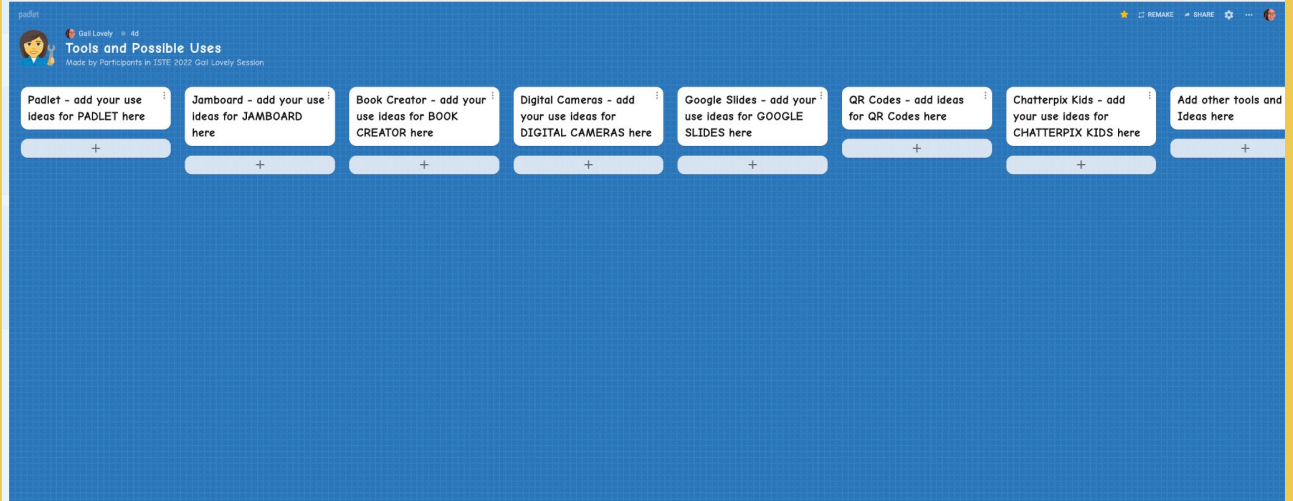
padlet

Gail Lovely • 4d
Tools and Possible Uses
Made by Participants in ISTE 2022 Gail Lovely Session

REMAKE SHARE

Padlet - add your use ideas for PADLET here
+

Jamboard - add your use ideas for JAMBOARD here
+

Book Creator - add your use ideas for BOOK CREATOR here
+

Digital Cameras - add your use ideas for DIGITAL CAMERAS here
+

Google Slides - add your use ideas for GOOGLE SLIDES here
+

QR Codes - add ideas for QR Codes here
+

Chatterpix Kids - add your use ideas for CHATTERPIX KIDS here
+

Add other tools and Ideas here
+